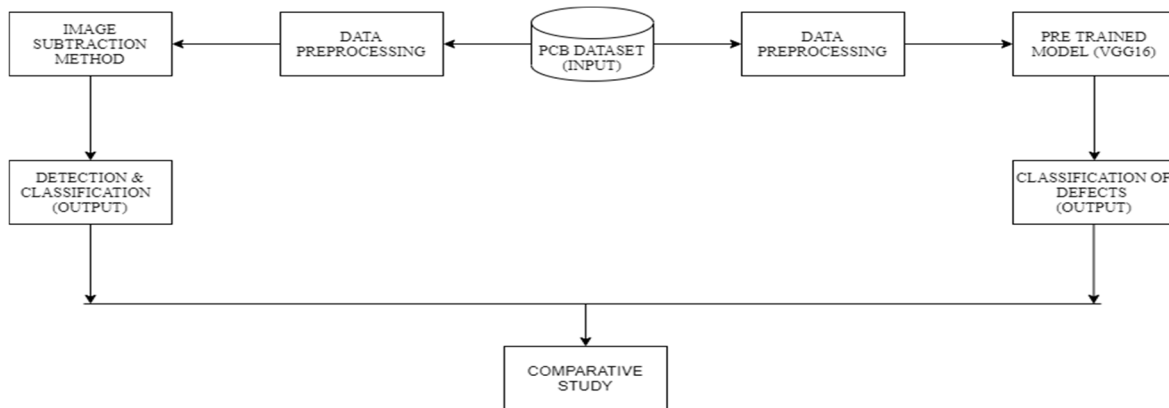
IMAGE SUBTRACTION METHOD

DATA PREPROCESSING

PCB DATASET (INPUT)

DATA PREPROCESSING

PRE TRAINED MODEL (VGG16)

DETECTION & CLASSIFICATION (OUTPUT)

CLASSIFICATION OF DEFECTS (OUTPUT)

COMPARATIVE STUDY